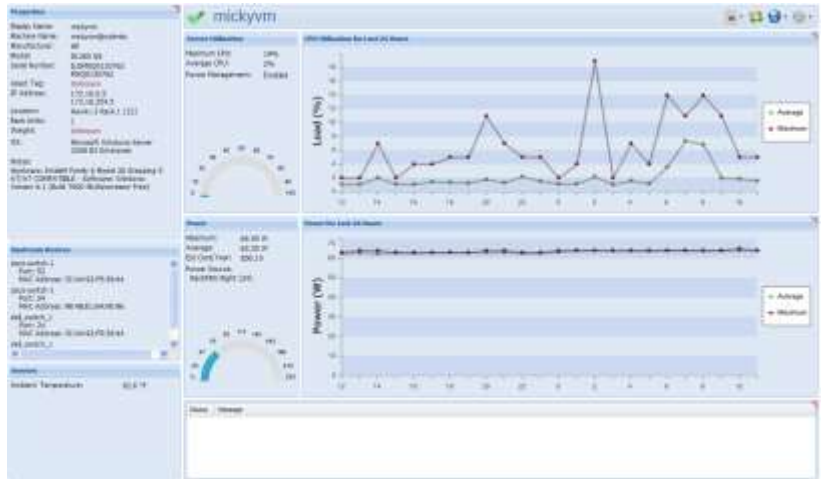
Properties
Display Name: mickyvm
Machine Name: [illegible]
Manufacturer: HP
Model: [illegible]
Serial Number: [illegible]
Asset Tag: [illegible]
IP Address: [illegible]
Location: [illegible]
Rack Units: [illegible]
Weight: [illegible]
OS: Microsoft Windows Server 2008 R2 Enterprise
Notes: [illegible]

Electrical Devices
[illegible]

Sensors
Ambient Temperature: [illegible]

mickyvm

Server Utilization
Maximum CPU: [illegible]
Average CPU: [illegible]
Power Management: Enabled

CPU Utilization for Last 24 Hours
Load (%)
Average
Maximum

Power
Maximum: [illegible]
Average: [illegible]
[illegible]
Power Source: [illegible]

Power for Last 24 Hours
Power (W)
Average
Maximum

Status Message